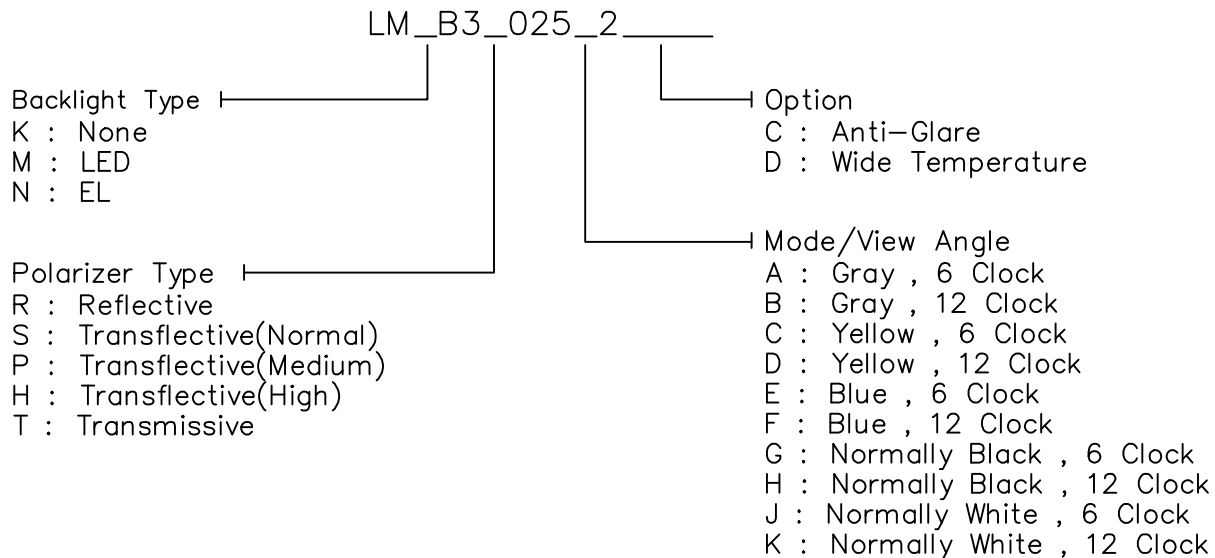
LM_B3_025_2____

Backlight Type
K : None
M : LED
N : EL

Polarizer Type
R : Reflective
S : Transflective(Normal)
P : Transflective(Medium)
H : Transflective(High)
T : Transmissive

Option
C : Anti-Glare
D : Wide Temperature

Mode/View Angle
A : Gray , 6 Clock
B : Gray , 12 Clock
C : Yellow , 6 Clock
D : Yellow , 12 Clock
E : Blue , 6 Clock
F : Blue , 12 Clock
G : Normally Black , 6 Clock
H : Normally Black , 12 Clock
J : Normally White , 6 Clock
K : Normally White , 12 Clock